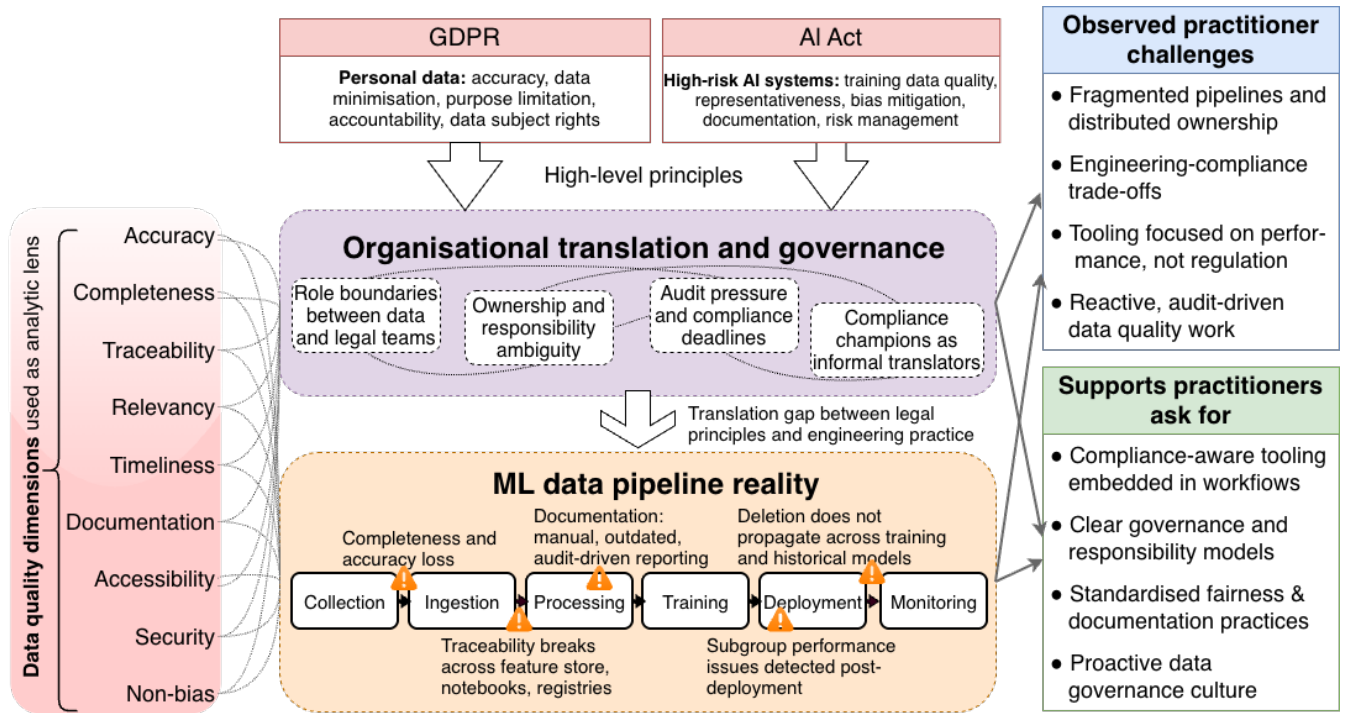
GDPR

**Personal data:** accuracy, data minimisation, purpose limitation, accountability, data subject rights

AI Act

**High-risk AI systems:** training data quality, representativeness, bias mitigation, documentation, risk management

High-level principles

**Observed practitioner challenges**

- Fragmented pipelines and distributed ownership
- Engineering-compliance trade-offs
- Tooling focused on performance, not regulation
- Reactive, audit-driven data quality work

**Data quality dimensions** used as analytic lens

Accuracy
Completeness
Traceability
Relevancy
Timeliness
Documentation
Accessibility
Security
Non-bias

**Organisational translation and governance**

Role boundaries between data and legal teams

Ownership and responsibility ambiguity

Audit pressure and compliance deadlines

Compliance champions as informal translators

Translation gap between legal principles and engineering practice

**Supports practitioners ask for**

- Compliance-aware tooling embedded in workfiows
- Clear governance and responsibility models
- Standardised fairness & documentation practices
- Proactive data governance culture

**ML data pipeline reality**

Completeness and accuracy loss

Documentation: manual, outdated, audit-driven reporting

Deletion does not propagate across training and historical models

Collection

Ingestion

Processing

Training

Deployment

Monitoring

Traceability breaks across feature store, notebooks, registries

Subgroup performance issues detected post-deployment